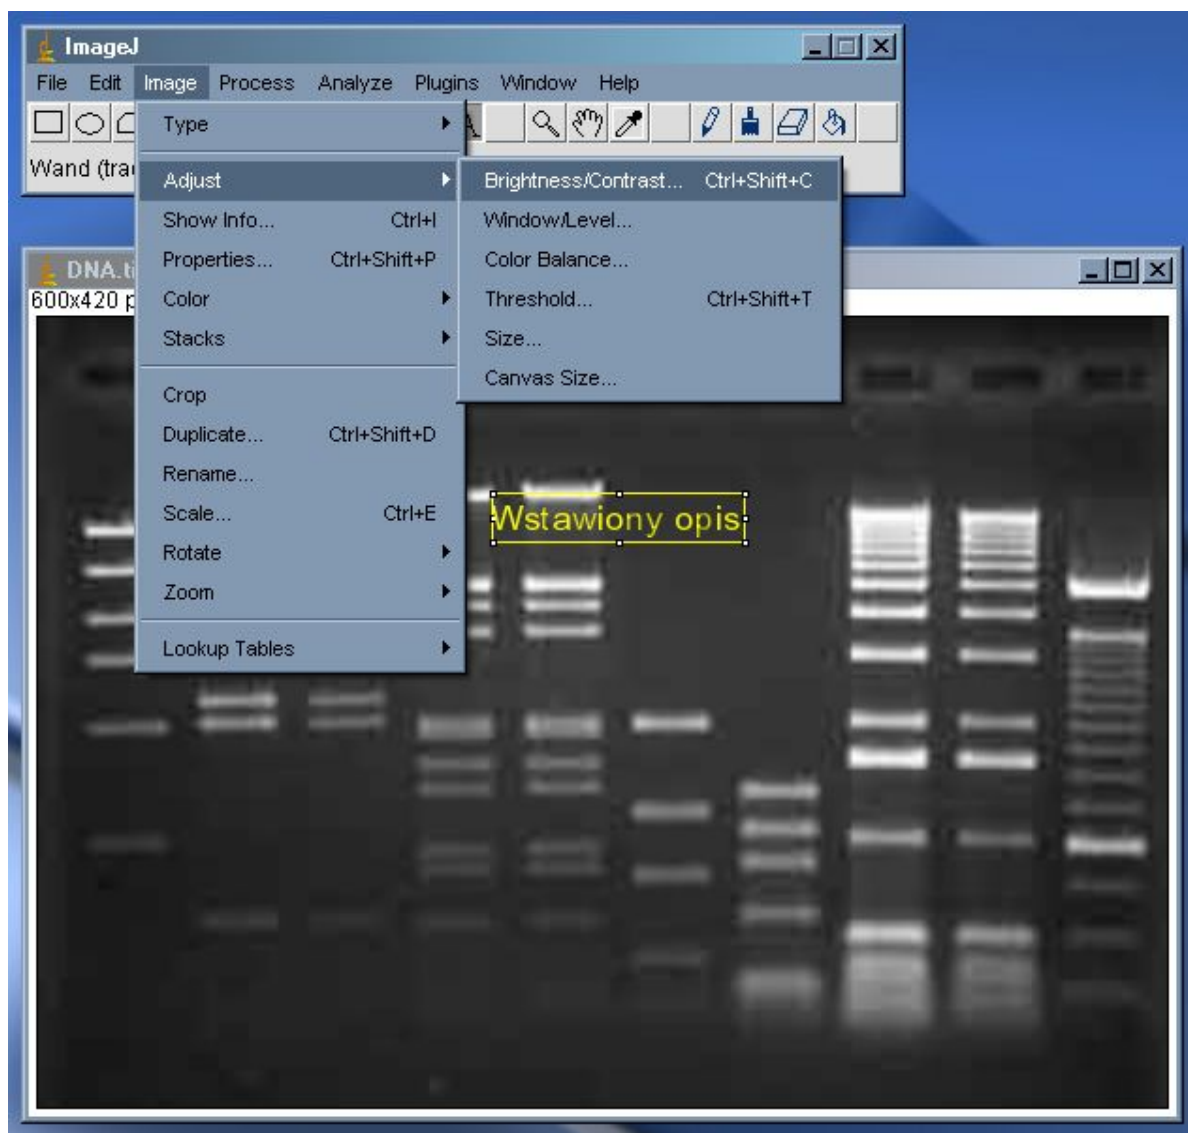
ImageJ

File Edit Image Process Analyze Plugins Window Help

Wand (tra

DNA.ti

600x420 p

Type
Adjust
Show Info... Ctrl+I
Properties... Ctrl+Shift+P
Color
Stacks
Crop
Duplicate... Ctrl+Shift+D
Rename...
Scale... Ctrl+E
Rotate
Zoom
Lookup Tables

Brightness/Contrast... Ctrl+Shift+C
Window/Level...
Color Balance...
Threshold... Ctrl+Shift+T
Size...
Canvas Size...

Wstawiony opis